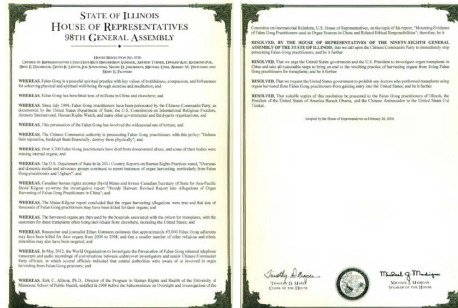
STATE OF ILLINOIS
HOUSE OF REPRESENTATIVES
98TH GENERAL ASSEMBLY

HOUSE RESOLUTION NO. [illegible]

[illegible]

WHEREAS, Falun Gong is a peaceful spiritual practice with key values of truthfulness, compassion, and forbearance for achieving physical and spiritual well-being through exercise and meditation; and

WHEREAS, Falun Gong has benefited tens of millions in China and elsewhere; and

WHEREAS, Since July 1999, Falun Gong practitioners have been persecuted by the Chinese Communist Party, as documented by the United States Department of State, the U.S. Commission on International Religious Freedom, Amnesty International, Human Rights Watch, and many other governmental and third-party organizations; and

WHEREAS, This persecution of the Falun Gong has involved the widespread use of torture; and

WHEREAS, The Chinese Communist authority is persecuting Falun Gong practitioners with this policy: "Defame their reputation, bankrupt them financially, destroy them physically"; and

WHEREAS, Over 3,500 Falun Gong practitioners have died from documented abuse, and some of their bodies were missing internal organs; and

WHEREAS, The U.S. Department of State in its 2011 Country Reports on Human Rights Practices noted "Overseas and domestic media and advocacy groups continued to report instances of organ harvesting, particularly from Falun Gong practitioners and Uighurs"; and

WHEREAS, Canadian human rights attorney David Matas and former Canadian Secretary of State for Asia-Pacific David Kilgour published the investigative report "Bloody Harvest: Revised Report into Allegations of Organ Harvesting of Falun Gong Practitioners in China"; and

WHEREAS, The Matas-Kilgour report concluded that the organ harvesting allegations were true and that tens of thousands of Falun Gong practitioners may have been killed for their organs; and

WHEREAS, The harvested organs are then used by the hospitals associated with the trident for transplants, with the customers for these transplants often being individuals from elsewhere, including the United States; and

WHEREAS, Researcher and journalist Ethan Gutmann estimates that approximately 65,000 Falun Gong adherents may have been killed for their organs from 2000 to 2008, and that a smaller number of other religious and ethnic minorities may also have been targeted; and

WHEREAS, In May 2012, the World Organization to Investigate the Persecution of Falun Gong released telephone transcripts and audio recordings of conversations between undercover investigators and senior Chinese Communist Party officials, in which several officials indicated that central authorities were aware of or involved in organ harvesting from Falun Gong prisoners; and

WHEREAS, Kirk C. Allison, Ph.D., Director of the Program in Human Rights and Health of the University of Minnesota School of Public Health, testified in 2006 before the Subcommittee on Oversight and Investigations of the Committee on International Relations, U.S. House of Representatives, on the topic of his report, "Mounting Evidence of Falun Gong Practitioners used as Organ Sources in China and Related Ethical Responsibilities"; therefore, be it

RESOLVED, BY THE HOUSE OF REPRESENTATIVES OF THE NINETY-EIGHTH GENERAL ASSEMBLY OF THE STATE OF ILLINOIS, that we call upon the Chinese Communist Party to immediately stop persecuting Falun Gong practitioners; and be it further

RESOLVED, That we urge the United States government and the U.S. President to investigate organ transplants in China and take all reasonable steps to bring an end to the resulting practice of harvesting organs from living Falun Gong practitioners for transplants; and be it further

RESOLVED, That we urge the United States government to prohibit any doctors who performed transplants using organs harvested from Falun Gong practitioners from getting entry into the United States; and be it further

RESOLVED, That suitable copies of this resolution be presented to the Falun Gong practitioners of Illinois, the President of the United States of America Barack Obama, and the Chinese Ambassador to the United States Cui Tiankai.

Adopted by the House of Representatives on February 26, 2014.

Timothy D. Mapes
TIMOTHY D. MAPES
CLERK OF THE HOUSE

Michael J. Madigan
MICHAEL J. MADIGAN
SPEAKER OF THE HOUSE